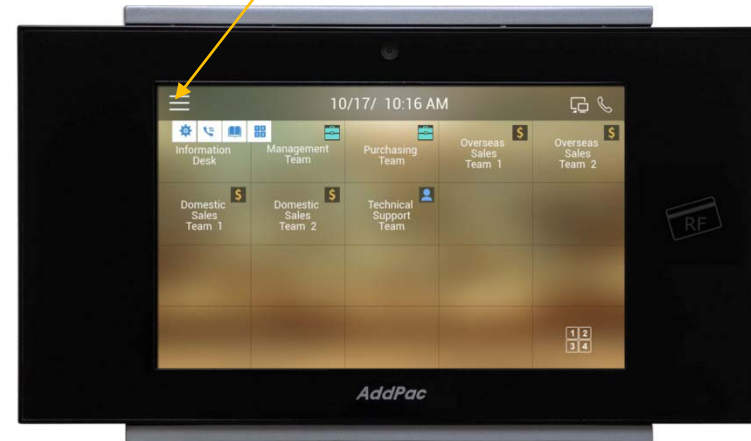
10/17/ 10:16 AM

Information Desk

Management Team

Purchasing Team

$ Overseas Sales Team 1

$ Overseas Sales Team 2

$ Domestic Sales Team 1

$ Domestic Sales Team 2

Technical Support Team

1 2
3 4

RF

AddPac